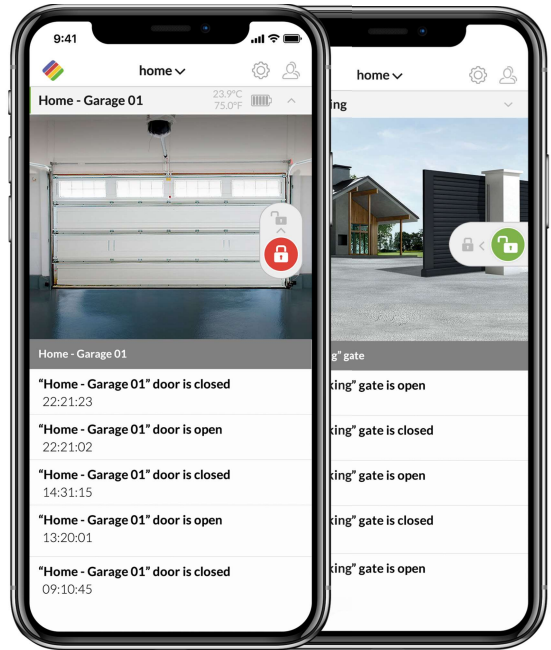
9:41

home

Home - Garage 01

23.9°C
75.0°F

Home - Garage 01

“Home - Garage 01” door is closed
22:21:23

“Home - Garage 01” door is open
22:21:02

“Home - Garage 01” door is closed
14:31:15

“Home - Garage 01” door is open
13:20:01

“Home - Garage 01” door is closed
09:10:45

home

ing

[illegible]g” gate

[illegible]king” gate is open

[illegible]king” gate is closed

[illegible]king” gate is open

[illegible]king” gate is closed

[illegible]king” gate is open